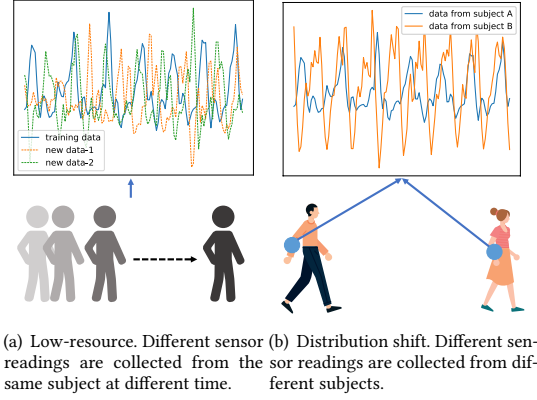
training data
new data-1
new data-2

data from subject A
data from subject B

(a) Low-resource. Different sensor readings are collected from the same subject at different time.

(b) Distribution shift. Different sensor readings are collected from different subjects.